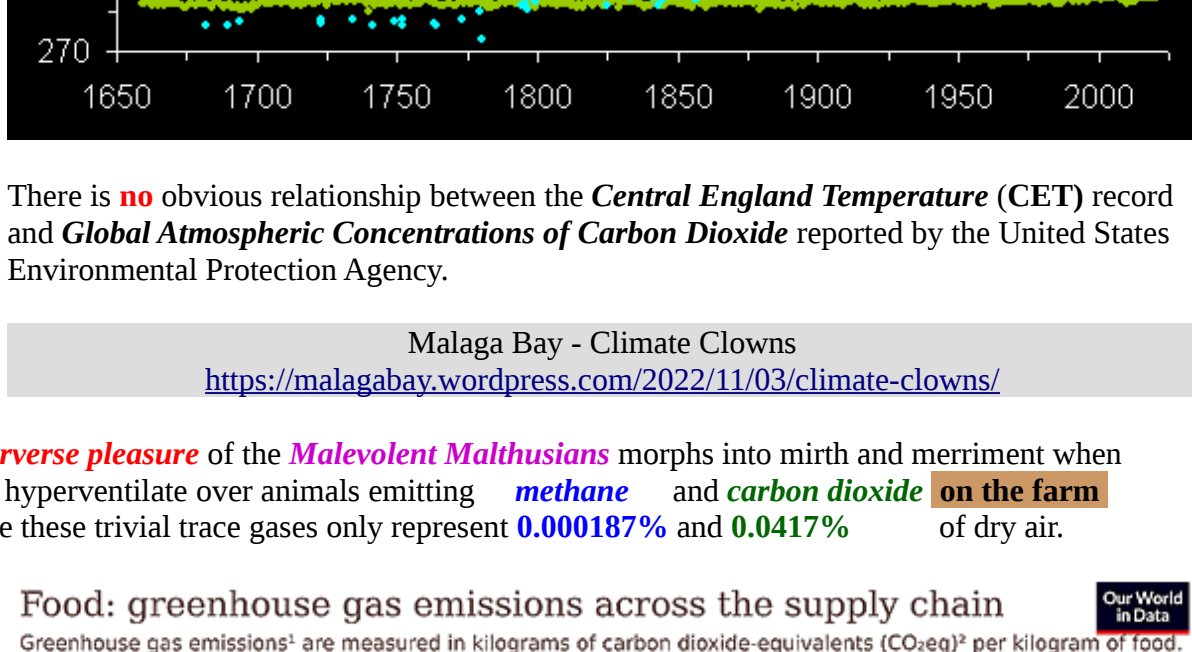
270

1650 1700 1750 1800 1850 1900 1950 2000

There is **no** obvious relationship between the ***Central England Temperature*** (**CET)** record and ***Global Atmospheric Concentrations of Carbon Dioxide*** reported by the United States Environmental Protection Agency.

Malaga Bay - Climate Clowns
https://malagabay.wordpress.com/2022/11/03/climate-clowns/

rverse pleasure of the Malevolent Malthusians morphs into mirth and merriment when hyperventilate over animals emitting methane and carbon dioxide on the farm e these trivial trace gases only represent 0.000187% and 0.0417% of dry air.

Food: greenhouse gas emissions across the supply chain

Our World in Data

Greenhouse gas emissions¹ are measured in kilograms of carbon dioxide-equivalents ($CO_2eq$)² per kilogram of food.